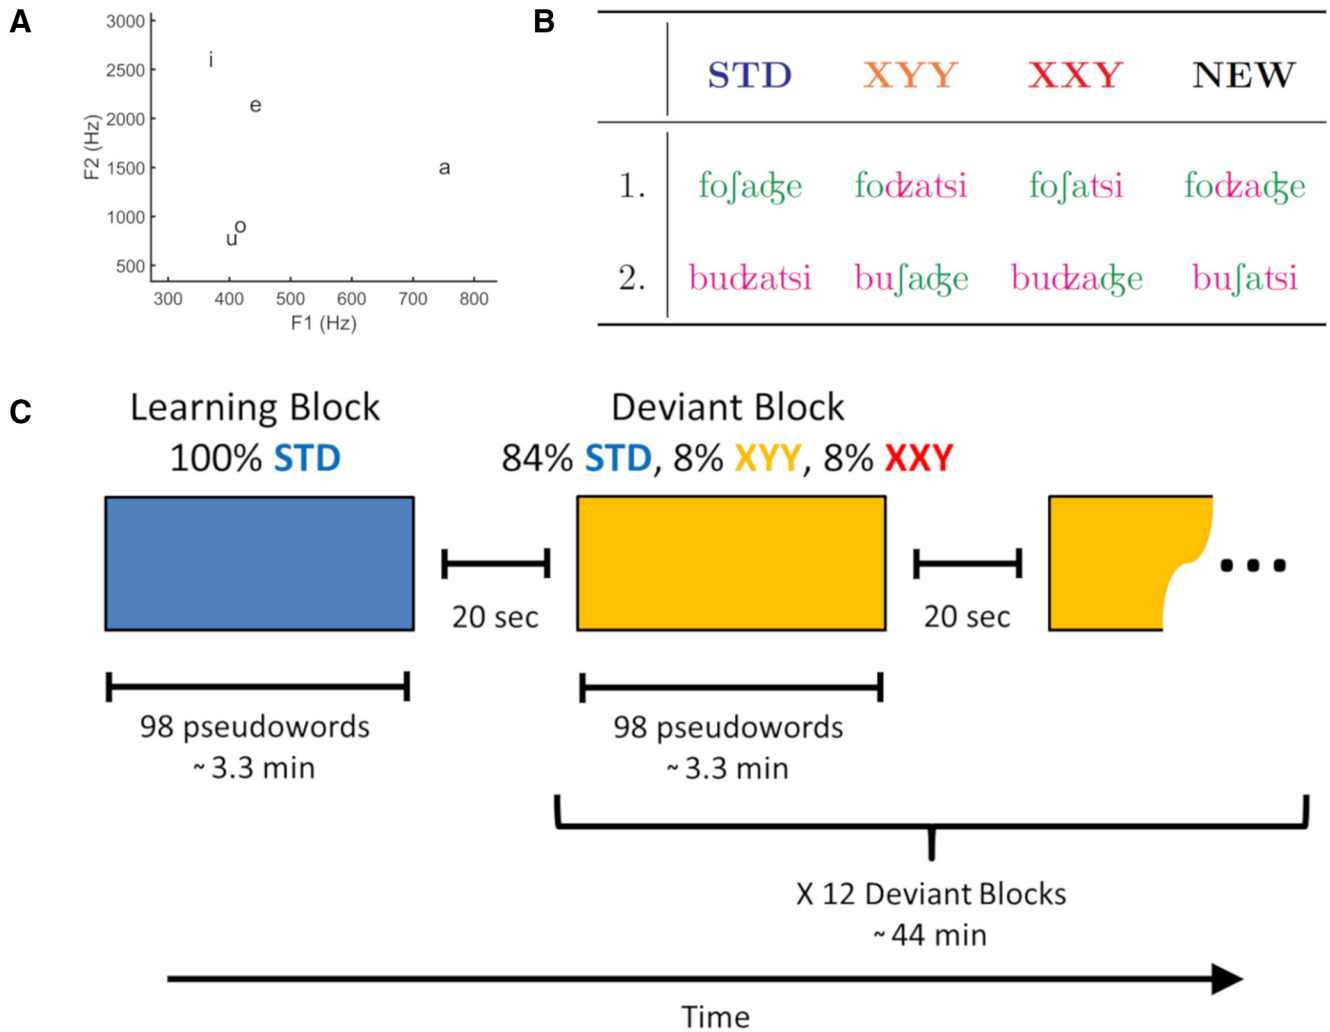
A

3000
2500
2000
1500
1000
500
F2 (Hz)
i
e
a
o
u
300 400 500 600 700 800
F1 (Hz)

B

| | STD | XYY | XXY | NEW |
|---|---|---|---|---|
| 1. | foʃaʤe | foʣatsi | foʃatsi | foʣaʤe |
| 2. | buʣatsi | buʃaʤe | buʣaʤe | buʃatsi |

C

Learning Block
100% STD

Deviant Block
84% STD, 8% XYY, 8% XXY

20 sec

20 sec

...

98 pseudowords
~3.3 min

98 pseudowords
~3.3 min

X 12 Deviant Blocks
~44 min

Time